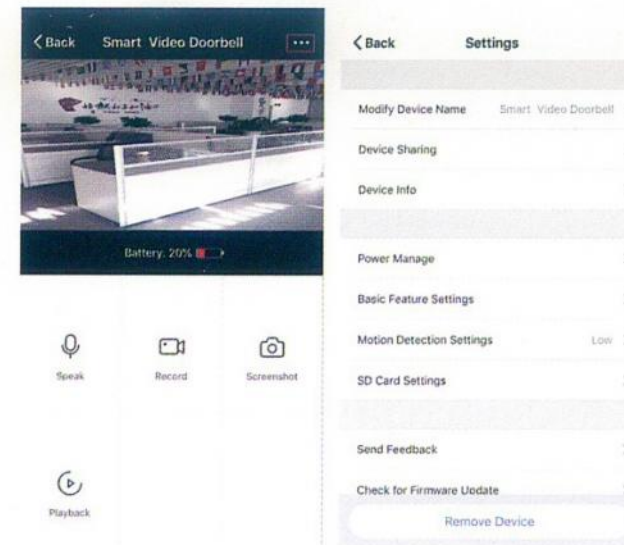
< Back Smart Video Doorbell ···

Battery: 20%

Speak

Record

Screenshot

Playback

< Back Settings

Modify Device Name Smart Video Doorbell

Device Sharing

Device Info

Power Manage

Basic Feature Settings

Motion Detection Settings Low

SD Card Settings

Send Feedback

Check for Firmware Update

Remove Device